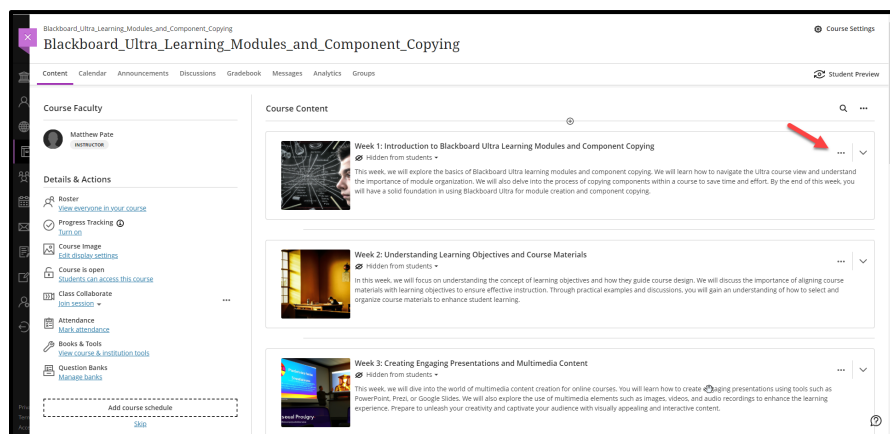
Blackboard_Ultra_Learning_Modules_and_Component_Copying
Blackboard_Ultra_Learning_Modules_and_Component_Copying

Course Settings

Content Calendar Announcements Discussions Gradebook Messages Analytics Groups

Student Preview

Course Faculty

Matthew Pate
INSTRUCTOR

Details & Actions

Roster
View everyone in your course

Progress Tracking
Turn on

Course Image
Edit display settings

Course is open
Students can access this course

Class Collaborate
Join session

Attendance
Mark attendance

Books & Tools
View course & institution tools

Question Banks
Manage banks

Add course schedule
Skip

Course Content

Week 1: Introduction to Blackboard Ultra Learning Modules and Component Copying
Hidden from students
This week, we will explore the basics of Blackboard Ultra learning modules and component copying. We will learn how to navigate the Ultra course view and understand the importance of module organization. We will also delve into the process of copying components within a course to save time and effort. By the end of this week, you will have a solid foundation in using Blackboard Ultra for module creation and component copying.

Week 2: Understanding Learning Objectives and Course Materials
Hidden from students
In this week, we will focus on understanding the concept of learning objectives and how they guide course design. We will discuss the importance of aligning course materials with learning objectives to ensure effective instruction. Through practical examples and discussions, you will gain an understanding of how to select and organize course materials to enhance student learning.

Week 3: Creating Engaging Presentations and Multimedia Content
Hidden from students
This week, we will dive into the world of multimedia content creation for online courses. You will learn how to create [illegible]gaging presentations using tools such as PowerPoint, Prezi, or Google Slides. We will also explore the use of multimedia elements such as images, videos, and audio recordings to enhance the learning experience. Prepare to unleash your creativity and captivate your audience with visually appealing and interactive content.